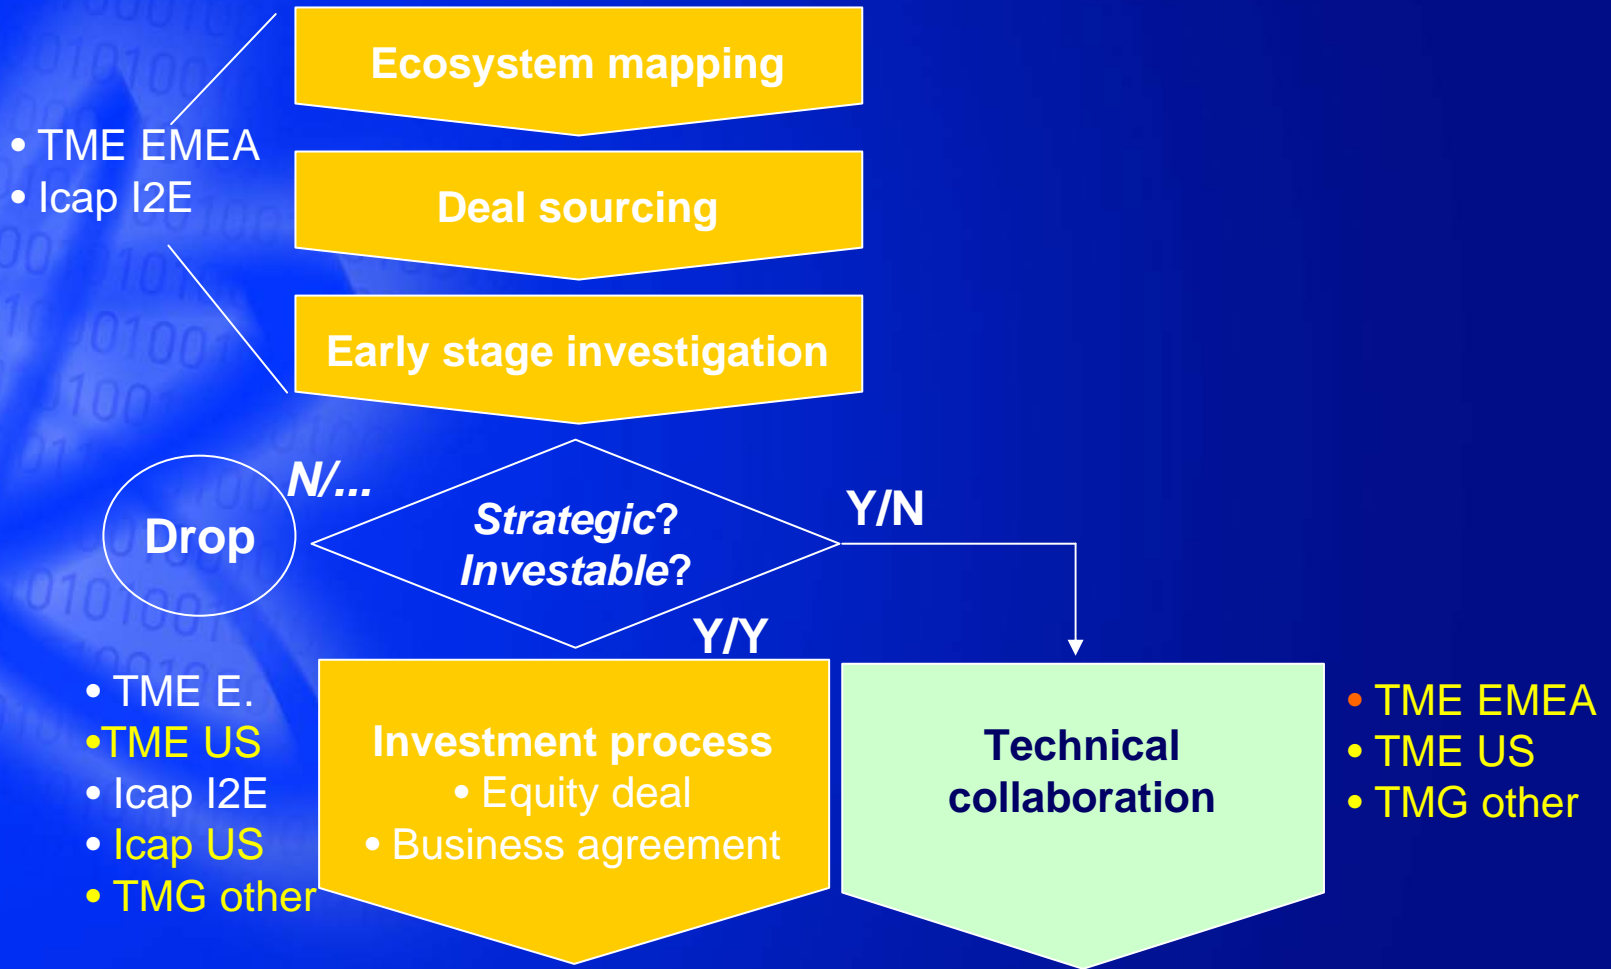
• TME EMEA
• Icap I2E

Ecosystem mapping

Deal sourcing

Early stage investigation

Drop

N/...

Strategic?
Investable?

Y/N

Y/Y

• TME E.
•TME US
• Icap I2E
• Icap US
• TMG other

Investment process
• Equity deal
• Business agreement

Technical collaboration

• TME EMEA
• TME US
• TMG other